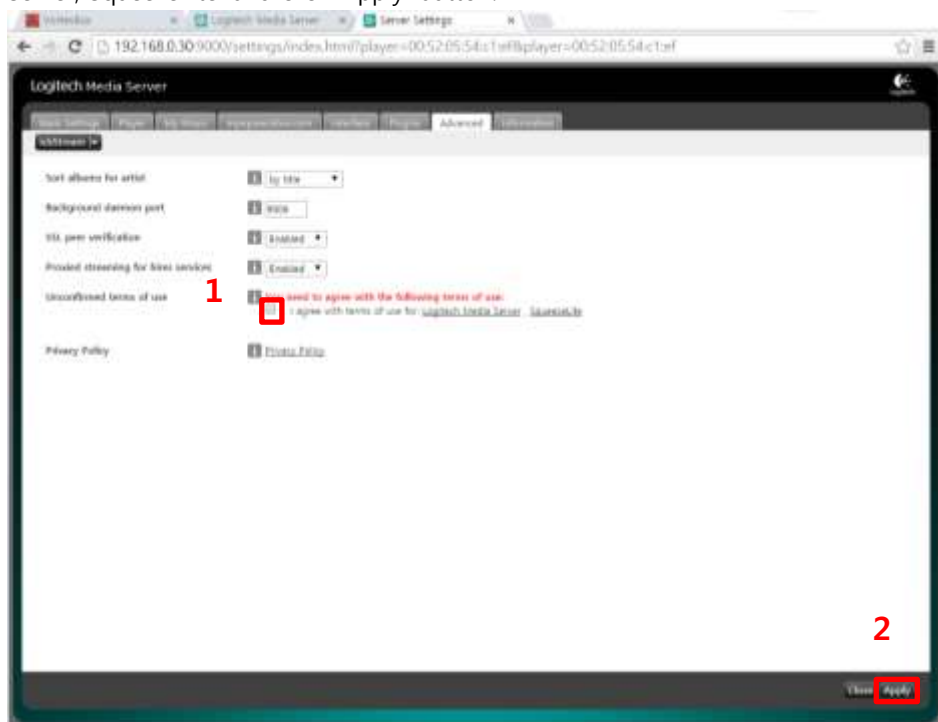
Vortexbox | Logitech Media Server | Server Settings

192.168.0.30:9000/settings/index.html?player=00:52:05:54:c1:ef&player=00:52:05:54:c1:ef

Logitech Media Server

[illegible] | Player | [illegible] | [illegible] | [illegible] | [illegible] | Advanced | Information

Sort albums for artist | by title

Background daemon port | 9006

SSL peer verification | Enabled

Proxied streaming for hires services | Enabled

Unconfirmed terms of use | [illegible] need to agree with the following terms of use: I agree with terms of use for: Logitech Media Server, SqueezeLite

1

Privacy Policy | Privacy Policy

2

Close Apply